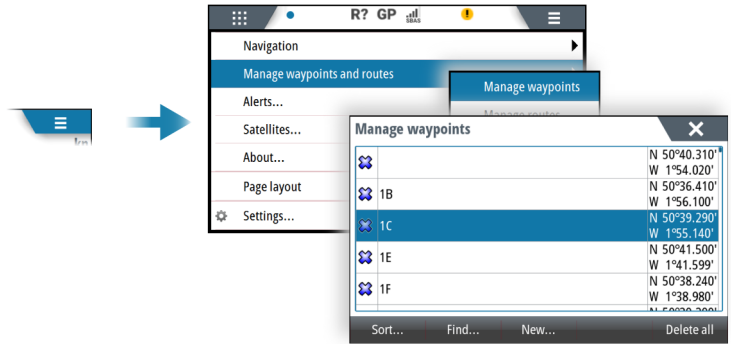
kn

R? GP SBAS

Navigation
Manage waypoints and routes
Alerts...
Satellites...
About...
Page layout
Settings...

Manage waypoints
Manage routes

Manage waypoints

| | | |
|---|---|---|
| | | N 50°40.310' W 1°54.020' |
| | 1B | N 50°36.410' W 1°56.100' |
| | 1C | N 50°39.290' W 1°55.140' |
| | 1E | N 50°41.500' W 1°41.599' |
| | 1F | N 50°38.240' W 1°38.980' |
| | | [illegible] |

Sort... Find... New... Delete all